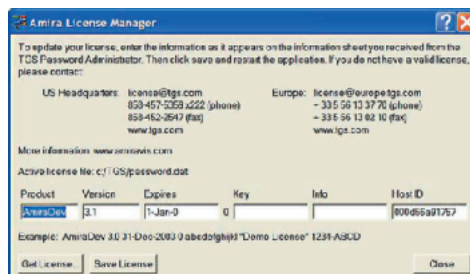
Amira License Manager

To update your license, enter the information as it appears on the information sheet you received from the TGS Password Administrator. Then click save and restart the application. If you do not have a valid license, please contact:

US Headquarters: license@tgs.com
858-457-5359 x222 (phone)
858-452-2547 (fax)
www.tgs.com

Europe: license@europe.tgs.com
+ 335 56 13 37 70 (phone)
+ 335 56 13 02 10 (fax)
www.tgs.com

More information: www.amiravis.com

Active license file: c:/TGS/password.dat

| Product | Version | Expires | | Key | Info | Host ID |
|---|---|---|---|---|---|---|
| AmiraDev | 3.1 | 1-Jan-0 | 0 | | | 800d56a91757 |

Example: AmiraDev 3.0 31-Dec-2003 0 abcdefghijkl "Demo License" 1234-ABCD

Get License... Save License Close